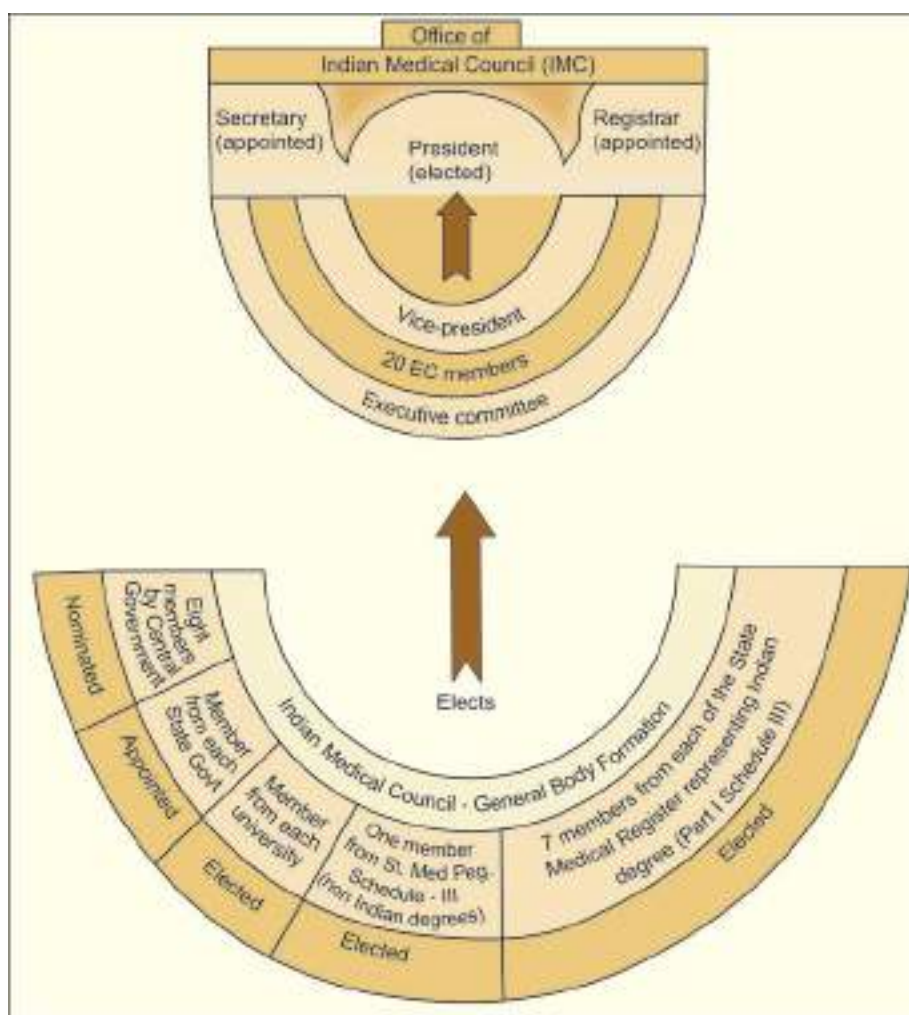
Office of

Indian Medical Council (IMC)

Secretary (appointed)

President (elected)

Registrar (appointed)

Vice-president

20 EC members

Executive committee

Elects

Indian Medical Council - General Body Formation

Nominated

Eight members by Central Government

Appointed

Member from each State Govt

Elected

Member from each university

Elected

One member from St. Med Reg. Schedule - III (non Indian degrees)

7 members from each of the State Medical Register representing Indian degree (Part I Schedule III)

Elected